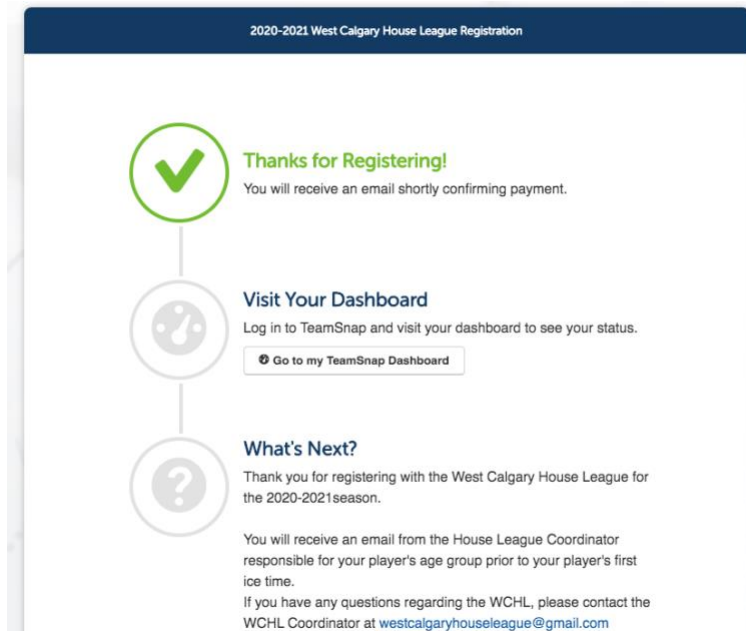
2020-2021 West Calgary House League Registration

Thanks for Registering!

You will receive an email shortly confirming payment.

Visit Your Dashboard

Log in to TeamSnap and visit your dashboard to see your status.

Go to my TeamSnap Dashboard

What's Next?

Thank you for registering with the West Calgary House League for the 2020-2021season.

You will receive an email from the House League Coordinator responsible for your player's age group prior to your player's first ice time.
If you have any questions regarding the WCHL, please contact the WCHL Coordinator at westcalgaryhouseleague@gmail.com